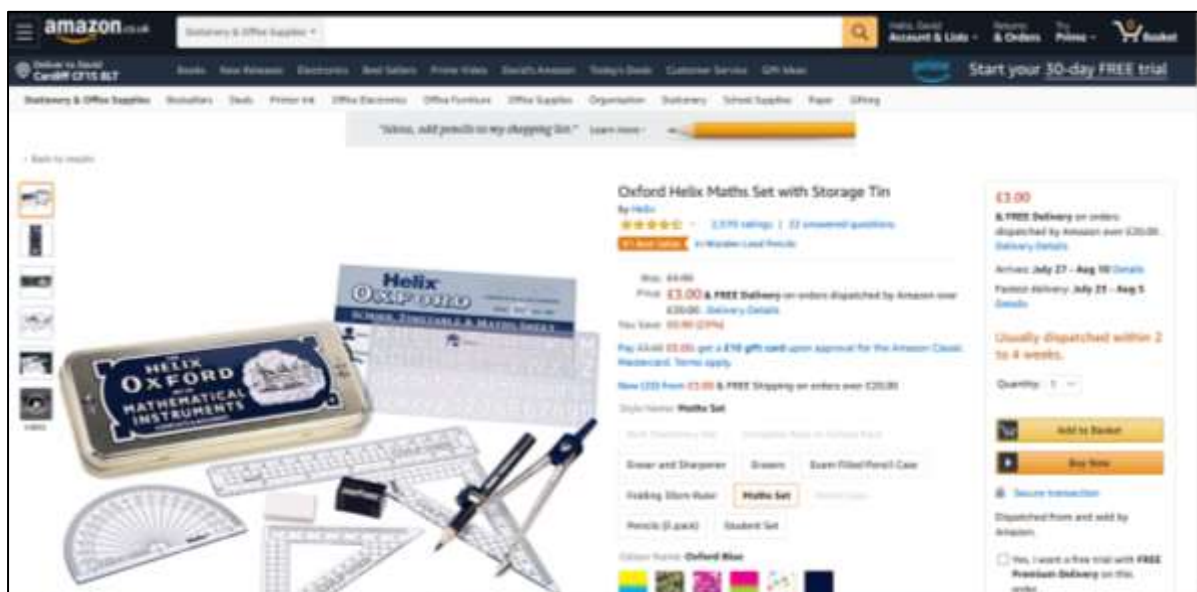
amazon.co.uk

Stationery & Office Supplies

Hello, David
Account & Lists

Returns
& Orders

Try
Prime

0
Basket

Deliver to David
Cardiff CF15 8LT

Books New Releases Electronics Best Sellers Prime Video David's Amazon Today's Deals Customer Service Gift Ideas

Start your 30-day FREE trial

Stationery & Office Supplies Bestsellers Deals Printer Ink Office Electronics Office Furniture Office Supplies Organisation Stationery School Supplies Paper Gifting

"Alexa, add pencils to my shopping list." Learn more

‹ Back to results

HELIX
OXFORD
MATHEMATICAL
INSTRUMENTS

Helix
OXFORD

VIDEO

Oxford Helix Maths Set with Storage Tin

by Helix

2,570 ratings | 22 answered questions

#1 Best Seller in Wooden Lead Pencils

Was: £4.00
Price: £3.00 & FREE Delivery on orders dispatched by Amazon over £20.00. Delivery Details
You Save: £1.00 (25%)

Pay £3.00 £0.00: get a £10 gift card upon approval for the Amazon Classic Mastercard. Terms apply.

New (20) from £3.00 & FREE Shipping on orders over £20.00

Style Name: Maths Set

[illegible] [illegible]

Eraser and Sharpener Erasers Exam Filled Pencil Case

Folding 30cm Ruler Maths Set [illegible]

Pencils (5 pack) Student Set

Colour Name: Oxford Blue

£3.00

& FREE Delivery on orders dispatched by Amazon over £20.00. Delivery Details

Arrives: July 27 - Aug 10 Details

Fastest delivery: July 23 - Aug 5 Details

Usually dispatched within 2 to 4 weeks.

Quantity: 1

Add to Basket

Buy Now

Secure transaction

Dispatched from and sold by Amazon.

Yes, I want a free trial with FREE Premium Delivery on this order.